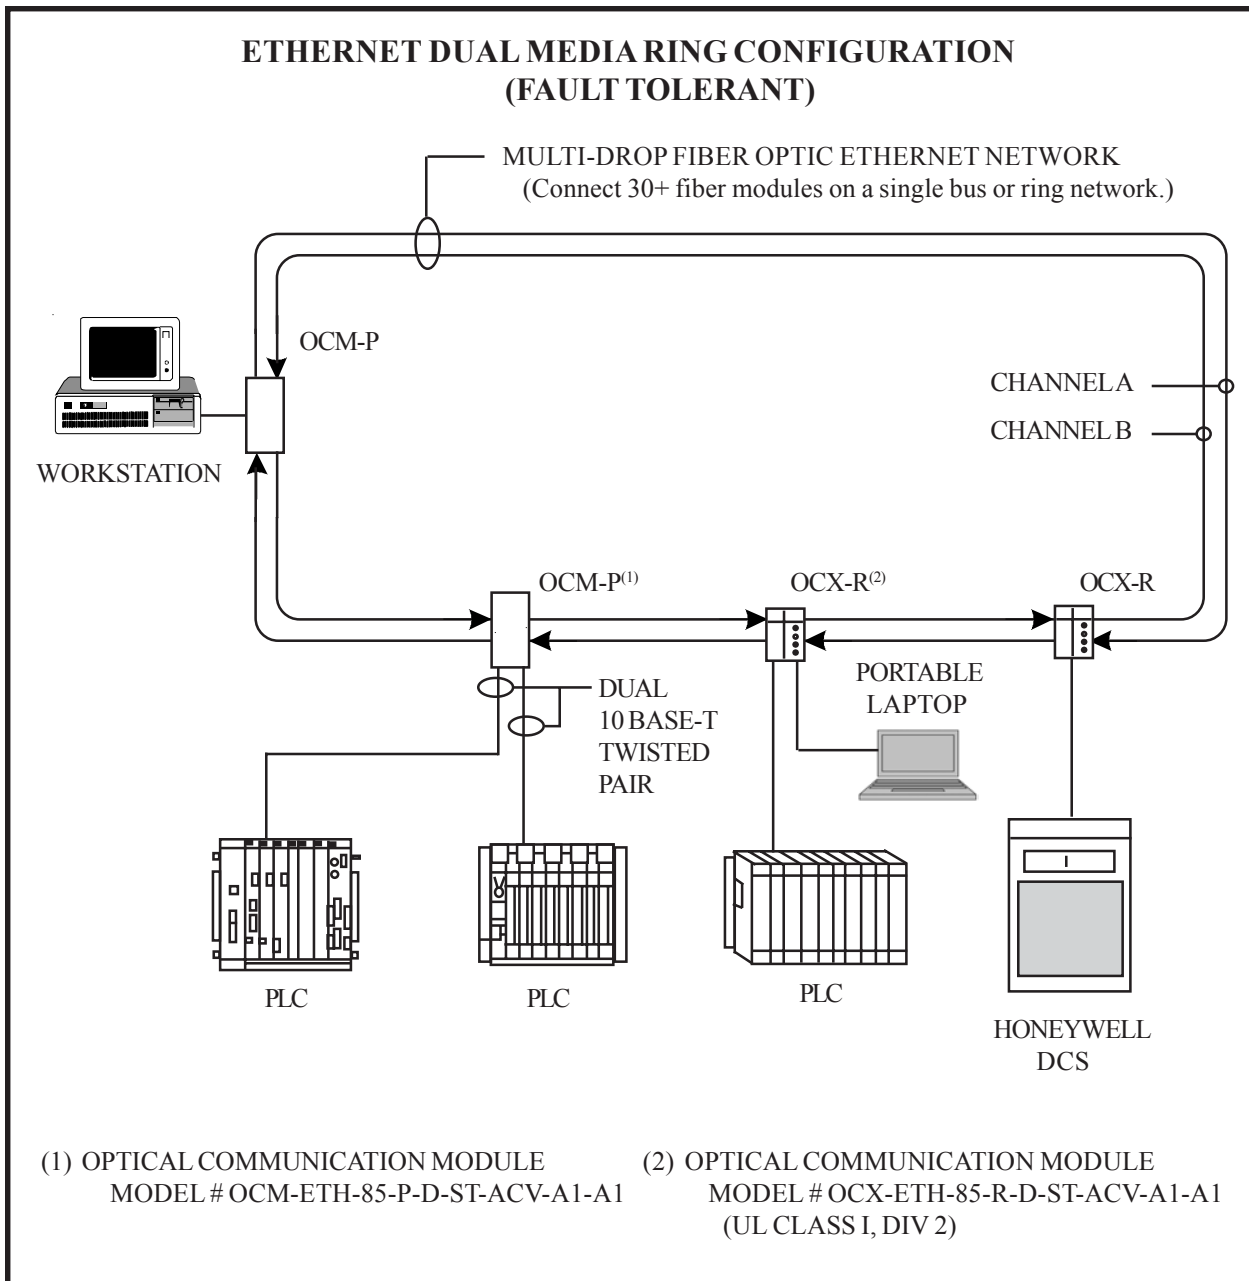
ETHERNET DUAL MEDIA RING CONFIGURATION
(FAULT TOLERANT)

MULTI-DROP FIBER OPTIC ETHERNET NETWORK
(Connect 30+ fiber modules on a single bus or ring network.)

OCM-P

WORKSTATION

CHANNEL A

CHANNEL B

OCM-P$^{(1)}$

OCX-R$^{(2)}$

OCX-R

DUAL
10 BASE-T
TWISTED
PAIR

PORTABLE
LAPTOP

PLC

PLC

PLC

HONEYWELL
DCS

(1) OPTICAL COMMUNICATION MODULE
MODEL # OCM-ETH-85-P-D-ST-ACV-A1-A1

(2) OPTICAL COMMUNICATION MODULE
MODEL # OCX-ETH-85-R-D-ST-ACV-A1-A1
(UL CLASS I, DIV 2)